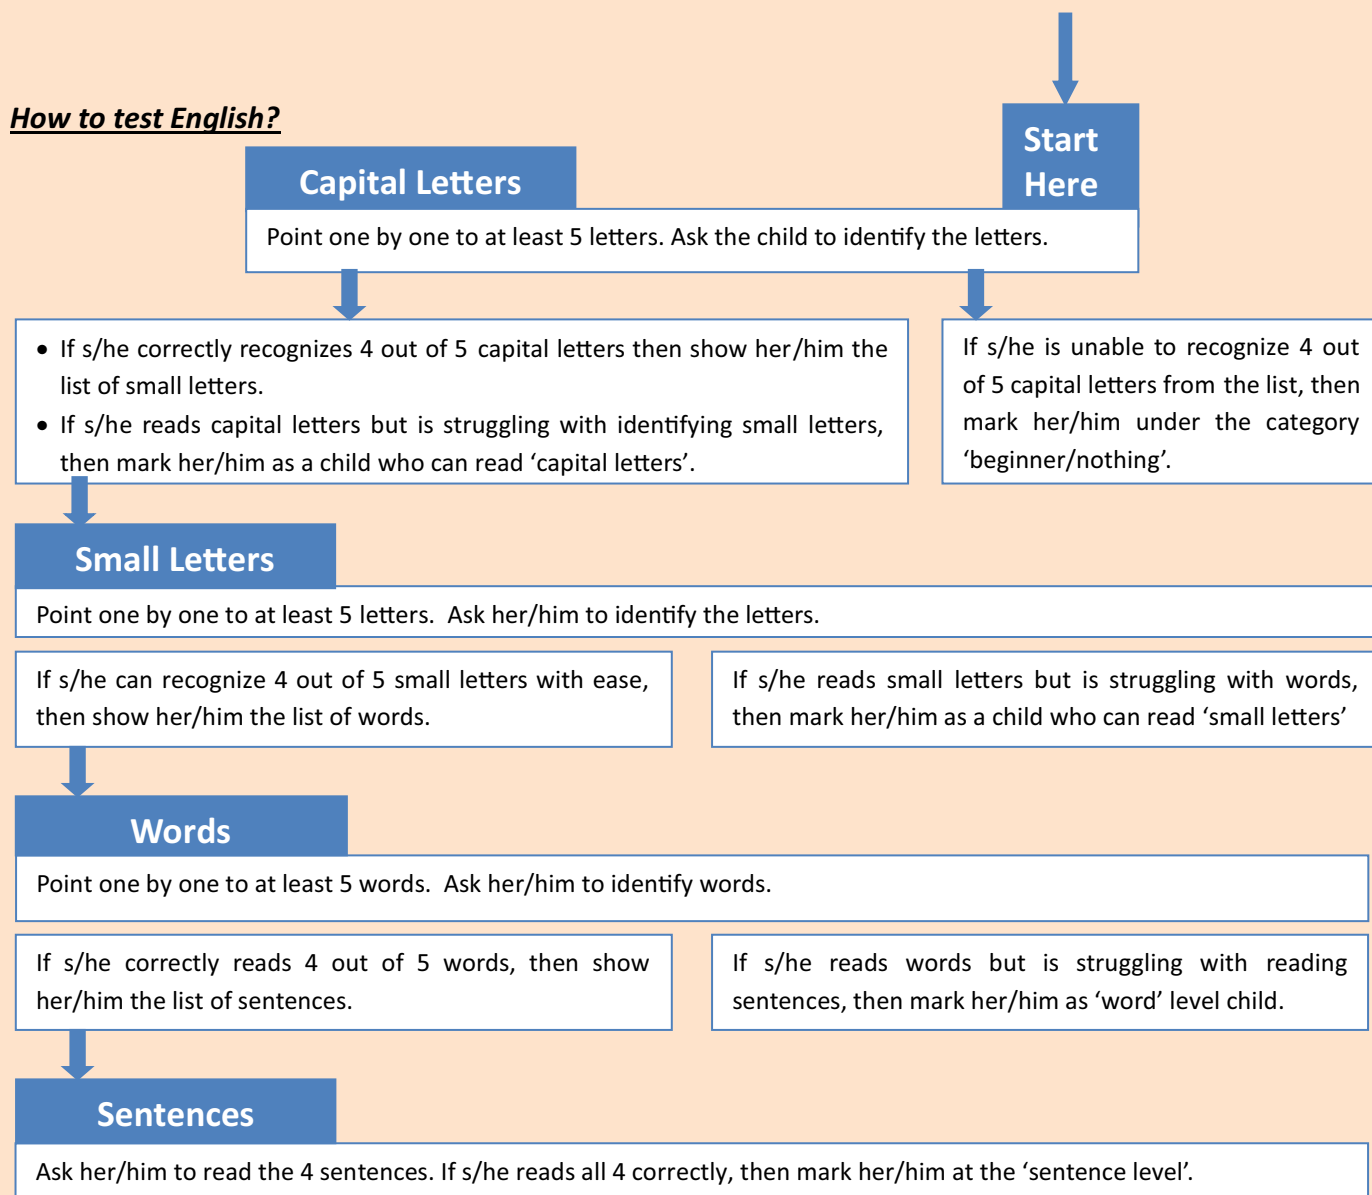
How to test English?

Start Here

Capital Letters

Point one by one to at least 5 letters. Ask the child to identify the letters.

- If s/he correctly recognizes 4 out of 5 capital letters then show her/him the list of small letters.
- If s/he reads capital letters but is struggling with identifying small letters, then mark her/him as a child who can read ‘capital letters’.

If s/he is unable to recognize 4 out of 5 capital letters from the list, then mark her/him under the category ‘beginner/nothing’.

Small Letters

Point one by one to at least 5 letters. Ask her/him to identify the letters.

If s/he can recognize 4 out of 5 small letters with ease, then show her/him the list of words.

If s/he reads small letters but is struggling with words, then mark her/him as a child who can read ‘small letters’

Words

Point one by one to at least 5 words. Ask her/him to identify words.

If s/he correctly reads 4 out of 5 words, then show her/him the list of sentences.

If s/he reads words but is struggling with reading sentences, then mark her/him as ‘word’ level child.

Sentences

Ask her/him to read the 4 sentences. If s/he reads all 4 correctly, then mark her/him at the ‘sentence level’.